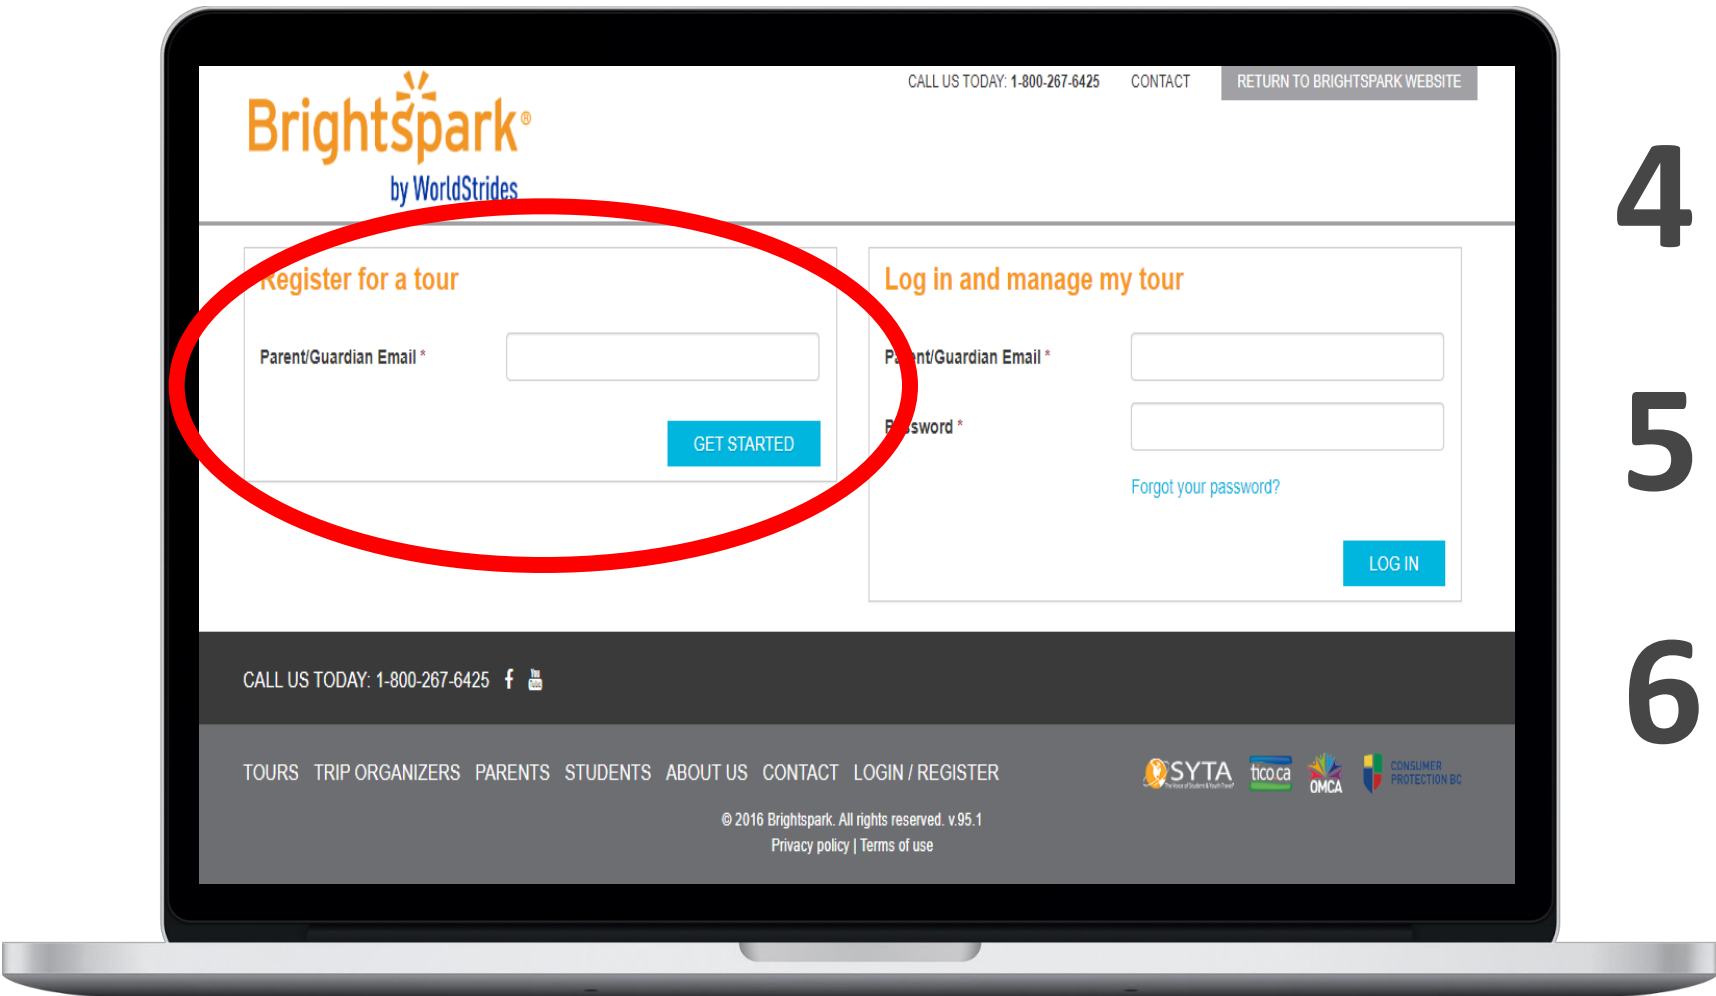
CALL US TODAY: 1-800-267-6425 CONTACT RETURN TO BRIGHTSPARK WEBSITE

Brightspark®
by WorldStrides

4

5

6

Register for a tour

Parent/Guardian Email *

GET STARTED

Log in and manage my tour

P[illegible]nt/Guardian Email *

P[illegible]sword *

Forgot your password?

LOG IN

CALL US TODAY: 1-800-267-6425

TOURS TRIP ORGANIZERS PARENTS STUDENTS ABOUT US CONTACT LOGIN / REGISTER

SYTA tico.ca OMCA CONSUMER PROTECTION BC

© 2016 Brightspark. All rights reserved. v.95.1
Privacy policy | Terms of use